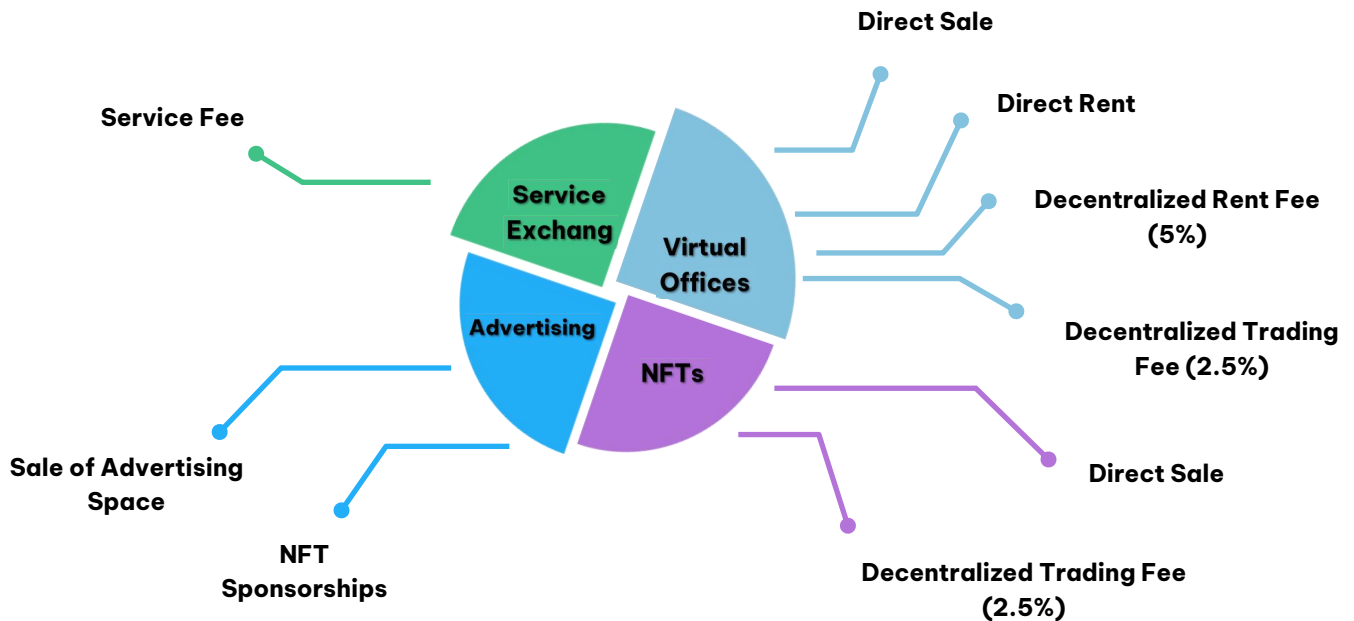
Direct Sale

Direct Rent

Service Fee

Decentralized Rent Fee (5%)

Service Exchang

Virtual Offices

Advertising

NFTs

Decentralized Trading Fee (2.5%)

Direct Sale

Sale of Advertising Space

NFT Sponsorships

Decentralized Trading Fee (2.5%)